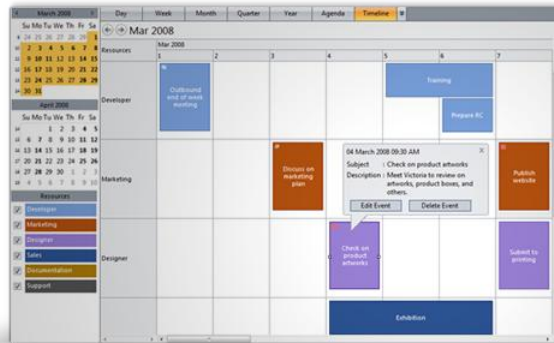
March 2008
Su Mo Tu We Th Fr Sa
24 25 26 27 28 29 1
2 3 4 5 6 7 8
9 10 11 12 13 14 15
16 17 18 19 20 21 22
23 24 25 26 27 28 29
30 31

April 2008
Su Mo Tu We Th Fr Sa
1 2 3 4 5
6 7 8 9 10 11 12
13 14 15 16 17 18 19
20 21 22 23 24 25 26
27 28 29 30 1 2 3
4 5 6 7 8 9 10

Resources
Developer
Marketing
Designer
Sales
Documentation
Support

Day | Week | Month | Quarter | Year | Agenda | Timeline

Mar 2008

Resources | Mar 2008
1 | 2 | 3 | 4 | 5 | 6 | 7

Developer
Outbound end of week meeting
Training
Prepare RC

Marketing
Discuss on marketing plan
Publish website

04 March 2008 09:30 AM
Subject : Check on product artworks
Description : Meet Victoria to review on artworks, product boxes, and others.
Edit Event
Delete Event

Designer
Check on product artworks
Submit to printing

Exhibition